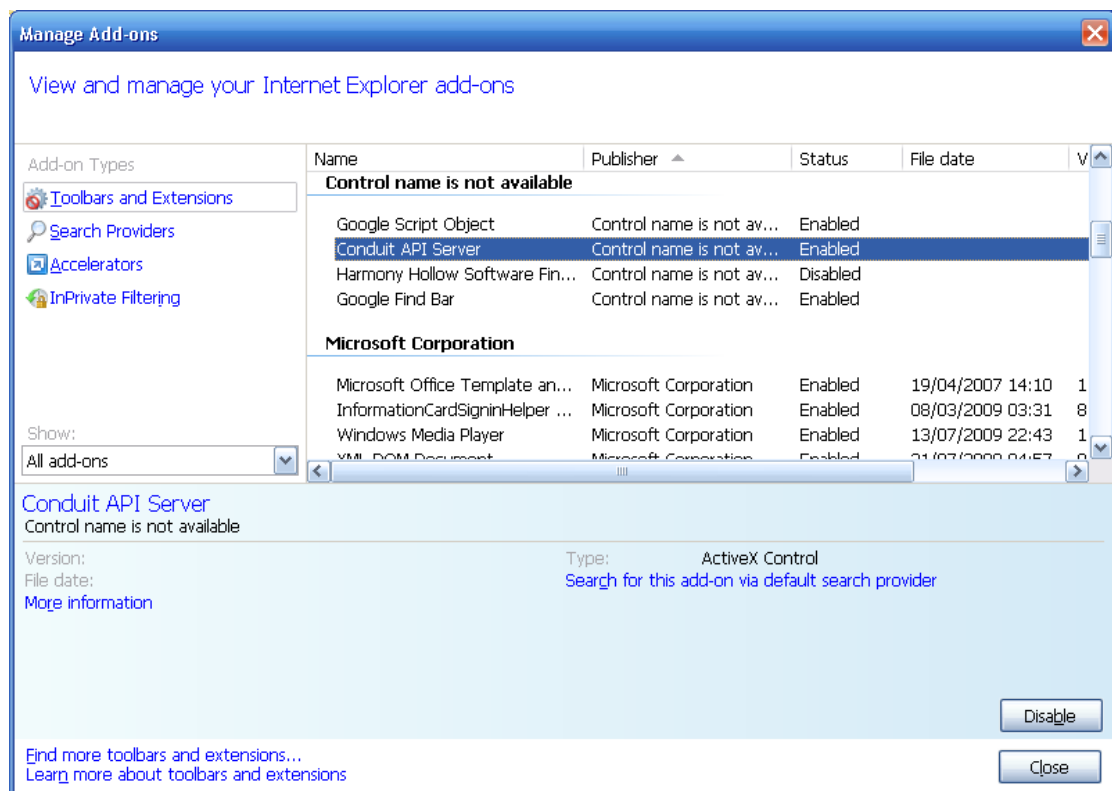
Manage Add-ons

View and manage your Internet Explorer add-ons

Add-on Types

Toolbars and Extensions

Search Providers

Accelerators

InPrivate Filtering

Show:

All add-ons

| Name | Publisher | Status | File date | V |
|---|---|---|---|---|
| **Control name is not available** | | | | |
| Google Script Object | Control name is not av... | Enabled | | |
| Conduit API Server | Control name is not av... | Enabled | | |
| Harmony Hollow Software Fin... | Control name is not av... | Disabled | | |
| Google Find Bar | Control name is not av... | Enabled | | |
| **Microsoft Corporation** | | | | |
| Microsoft Office Template an... | Microsoft Corporation | Enabled | 19/04/2007 14:10 | 1 |
| InformationCardSigninHelper ... | Microsoft Corporation | Enabled | 08/03/2009 03:31 | 8 |
| Windows Media Player | Microsoft Corporation | Enabled | 13/07/2009 22:43 | 1 |
| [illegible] | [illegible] | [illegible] | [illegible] | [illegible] |

Conduit API Server
Control name is not available

Version:
File date:
More information

Type: ActiveX Control
Search for this add-on via default search provider

Disable

Find more toolbars and extensions...
Learn more about toolbars and extensions

Close